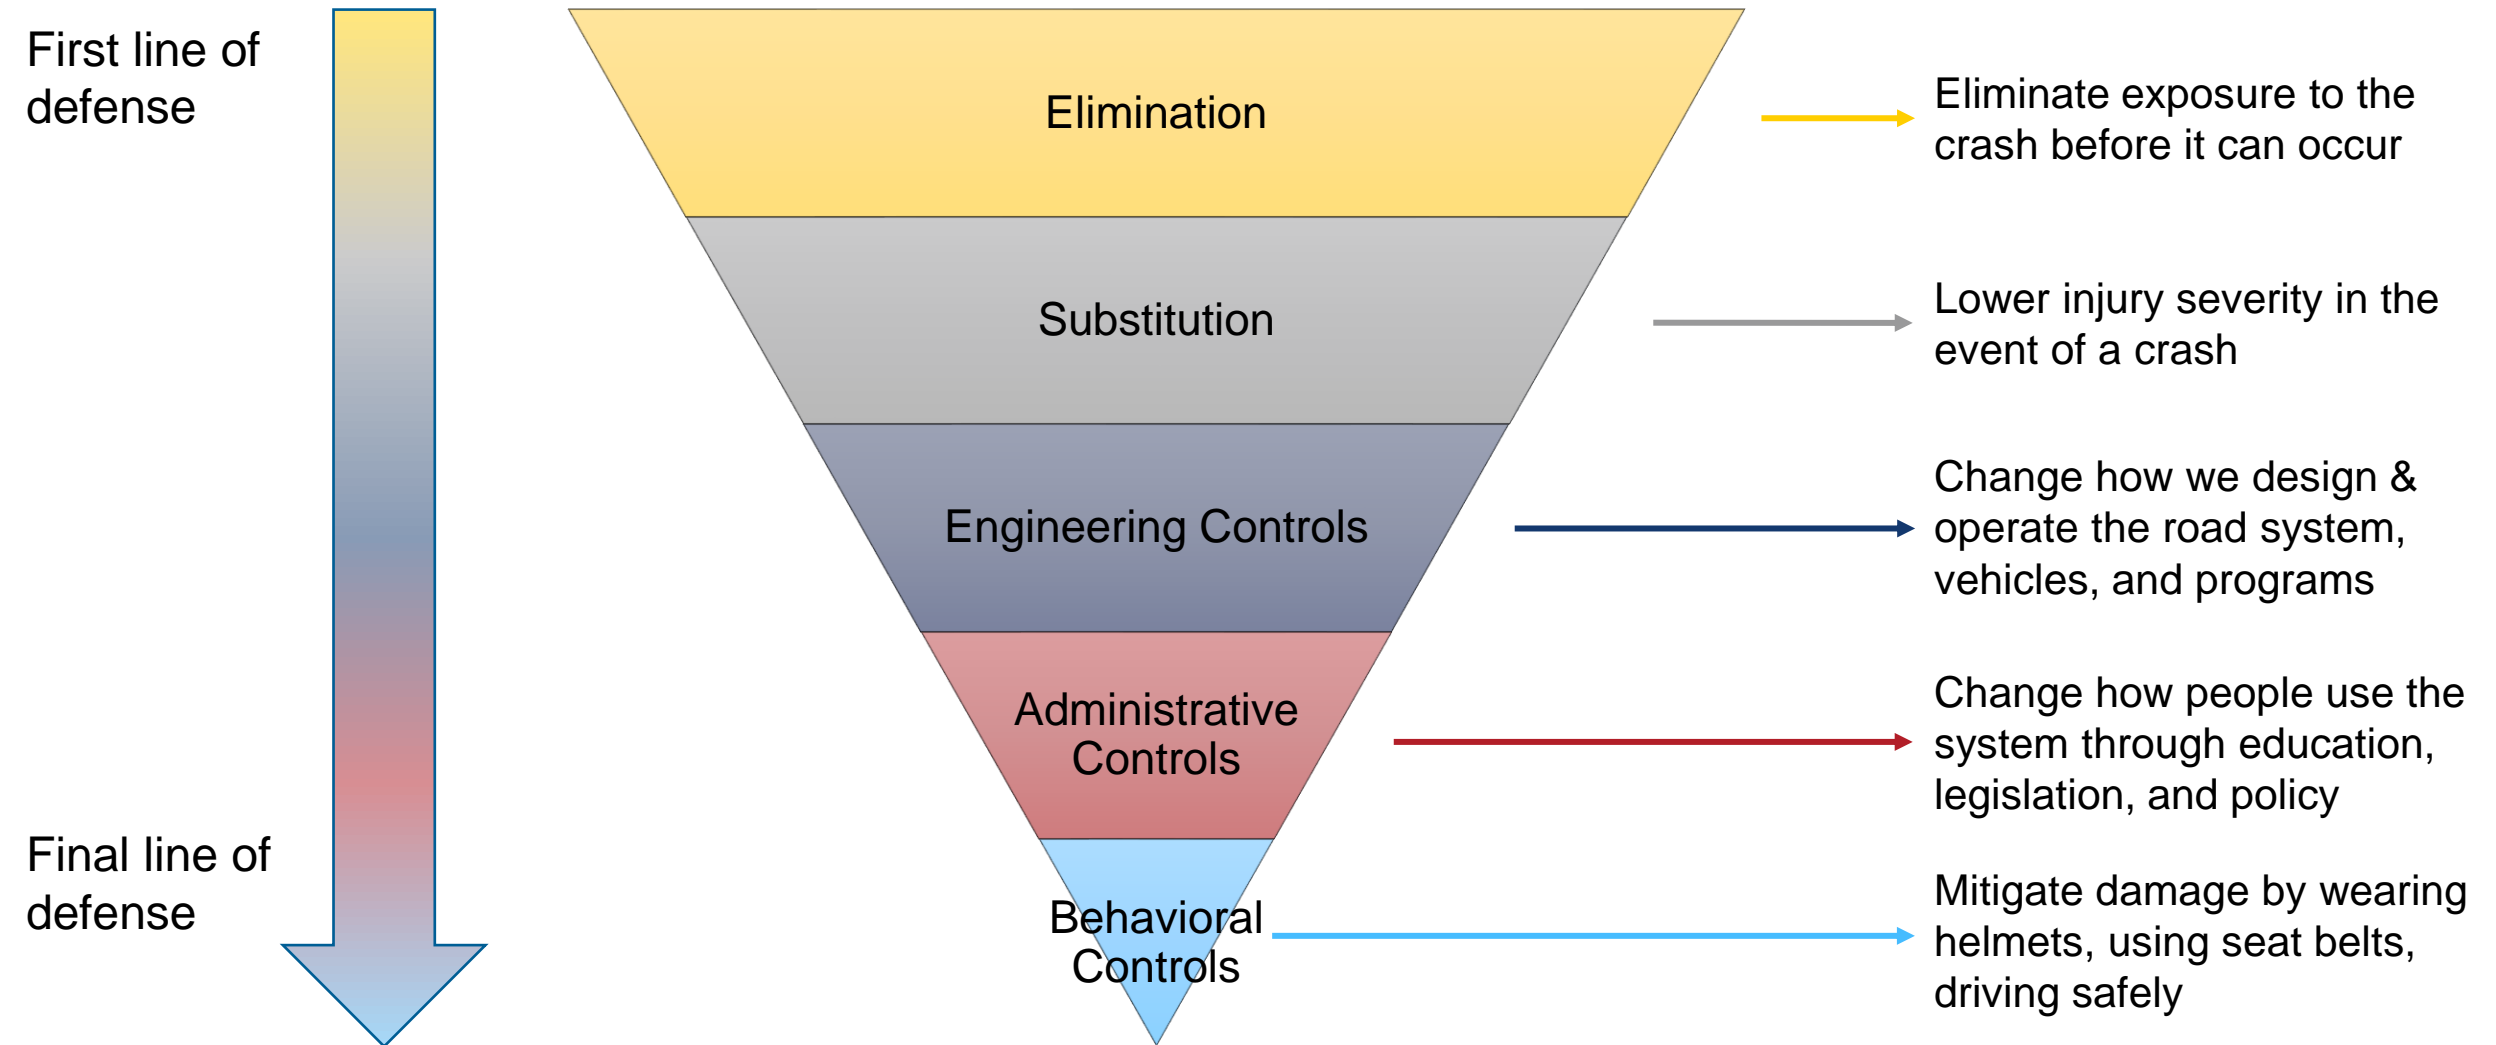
First line of defense

Final line of defense

Elimination

Eliminate exposure to the crash before it can occur

Substitution

Lower injury severity in the event of a crash

Engineering Controls

Change how we design & operate the road system, vehicles, and programs

Administrative Controls

Change how people use the system through education, legislation, and policy

Behavioral Controls

Mitigate damage by wearing helmets, using seat belts, driving safely